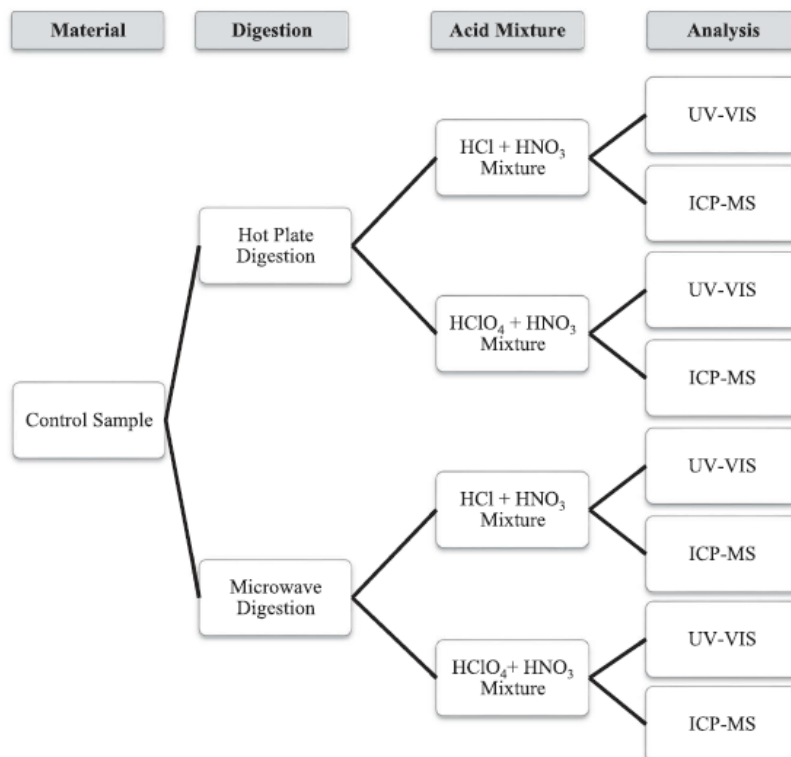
Material

Digestion

Acid Mixture

Analysis

Control Sample

Hot Plate Digestion

$HCl + HNO_3$ Mixture

UV-VIS

ICP-MS

$HClO_4 + HNO_3$ Mixture

UV-VIS

ICP-MS

Microwave Digestion

$HCl + HNO_3$ Mixture

UV-VIS

ICP-MS

$HClO_4 + HNO_3$ Mixture

UV-VIS

ICP-MS